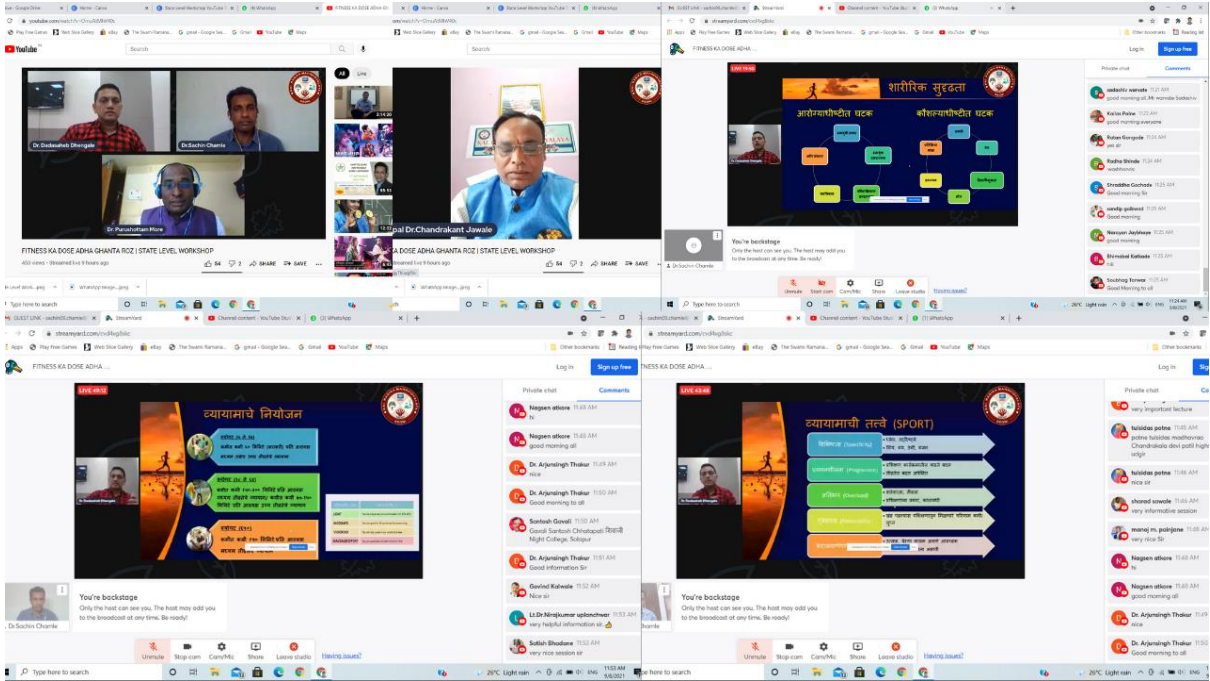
YouTube

Dr. Dadasaheb Dhengale
Dr.Sachin Chamle
Dr. Purushottam More

FITNESS KA DOSE ADHA GHANTA ROZ | STATE LEVEL WORKSHOP
450 views • Streamed live 9 hours ago
54 SHARE SAVE

pal Dr.Chandrakant Jawale
KA DOSE ADHA GHANTA ROZ | STATE LEVEL WORKSHOP
Streamed live 9 hours ago
54 SHARE SAVE

Type here to search

FITNESS KA DOSE ADHA ...
Log in
Sign up free
LIVE

शारीरिक सुदृढता
आरोग्याधीष्टीत घटक
कौशल्याधीष्टीत घटक

You're backstage
Only the host can see you. The host may add you to the broadcast at any time. Be ready!
Dr.Sachin Chamle

Unmute Start cam Cam/Mic Share Leave studio Having issues?

Private chat
Comments
sadashiv wanale 11:21 AM
good morning all, Mr wanale Sadashiv
Kishor Potwe 11:21 AM
good morning everyone
Ratan Gongade 11:24 AM
yes sir
Radha Shinde 11:24 AM
washiwonde
Shraddha Gochade 11:25 AM
Good morning Sir
sandip gaikwad 11:25 AM
Good morning
Narayan Jaybhaye 11:25 AM
good morning
Dhirmabai Kathade 11:25 AM
nai
Soubhag Kowse 11:25 AM
nai

FITNESS KA DOSE ADHA ...
Log in
Sign up free
LIVE 49:12

व्यायामाचे नियोजन

Dr.Dadasaheb Dhengale

You're backstage
Only the host can see you. The host may add you to the broadcast at any time. Be ready!
Dr.Sachin Chamle

Unmute Stop cam Cam/Mic Share Leave studio Having issues?

Private chat
Comments
Nagsen athore 11:48 AM
hi
Nagsen athore 11:48 AM
good morning all
Dr. Arjunsingh Thakur 11:49 AM
Nice
Dr. Arjunsingh Thakur 11:50 AM
Good morning to all
Santosh Gavali 11:50 AM
Gavali Santosh Chhatrapati शिवाजी Night College, Solapur
Dr. Arjunsingh Thakur 11:51 AM
Good information Sir
Govind Kalwale 11:52 AM
Nice sir
Lt.Dr.Nirajkumar uplanchwar 11:53 AM
very helpful information sir 👍
Satish Bhadane 11:53 AM
very nice session sir

Type here to search
26°C Light rain ENG 11:53 AM 9/8/2021

LIVE 43:48

व्यायामाची तत्वे (SPORT)

You're backstage
Only the host can see you. The host may add you to the broadcast at any time. Be ready!

Unmute Stop cam Cam/Mic Share Leave studio Having issues?

Private chat
very important lecture
tulsidas potne 11:46 AM
potne tulsidas madhavrao Chandrakala devi patil high vdgir
tulsidas potne 11:46 AM
Nice sir
sharad sawale 11:46 AM
very informative session
manoj m. painjane 11:46 AM
very nice Sir
Nagsen athore 11:48 AM
hi
Nagsen athore 11:48 AM
good morning all
Dr. Arjunsingh Thakur 11:49 AM
nice
Dr. Arjunsingh Thakur 11:50 AM
Good morning to all

26°C Light rain ENG